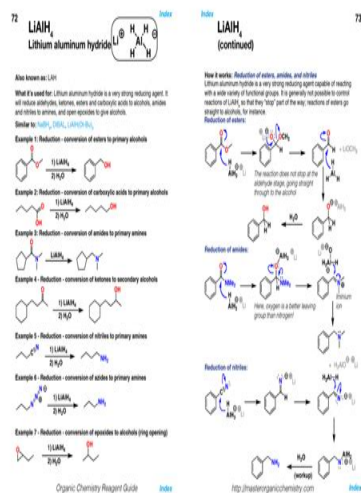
72

Index

$LiAlH_4$
Lithium aluminum hydride

Also known as: LAH

What it's used for: Lithium aluminum hydride is a very strong reducing agent. It will reduce aldehydes, ketones, esters and carboxylic acids to alcohols, amides and nitriles to amines, and open epoxides to give alcohols.

Similar to: NaBH4, DIBAL, LiAlH(OtBu)3

Example 1: Reduction - conversion of esters to primary alcohols

1) $LiAlH_4$
2) $H_2O$

Example 2: Reduction - conversion of carboxylic acids to primary alcohols

1) $LiAlH_4$
2) $H_2O$

Example 3: Reduction - conversion of amides to primary amines

$LiAlH_4$

Example 4 - Reduction - conversion of ketones to secondary alcohols

1) $LiAlH_4$
2) $H_2O$

Example 5 - Reduction - conversion of nitriles to primary amines

1) $LiAlH_4$
2) $H_2O$

Example 6 - Reduction - conversion of azides to primary amines

1) $LiAlH_4$
2) $H_2O$

Example 7 - Reduction - conversion of epoxides to alcohols (ring opening)

1) $LiAlH_4$
2) $H_2O$

Organic Chemistry Reagent Guide

Index

Index

73

$LiAlH_4$
(continued)

How it works: Reduction of esters, amides, and nitriles
Lithium aluminum hydride is a very strong reducing agent capable of reacting with a wide variety of functional groups. It is generally not possible to control reactions of $LiAlH_4$ so that they "stop" part of the way; reactions of esters go straight to alcohols, for instance.
Reduction of esters:

The reaction does not stop at the aldehyde stage, going straight through to the alcohol

Reduction of amides:

Here, oxygen is a better leaving group than nitrogen

iminium ion

Reduction of nitriles:

$H_2O$
(workup)

http://masterorganicchemistry.com

Index